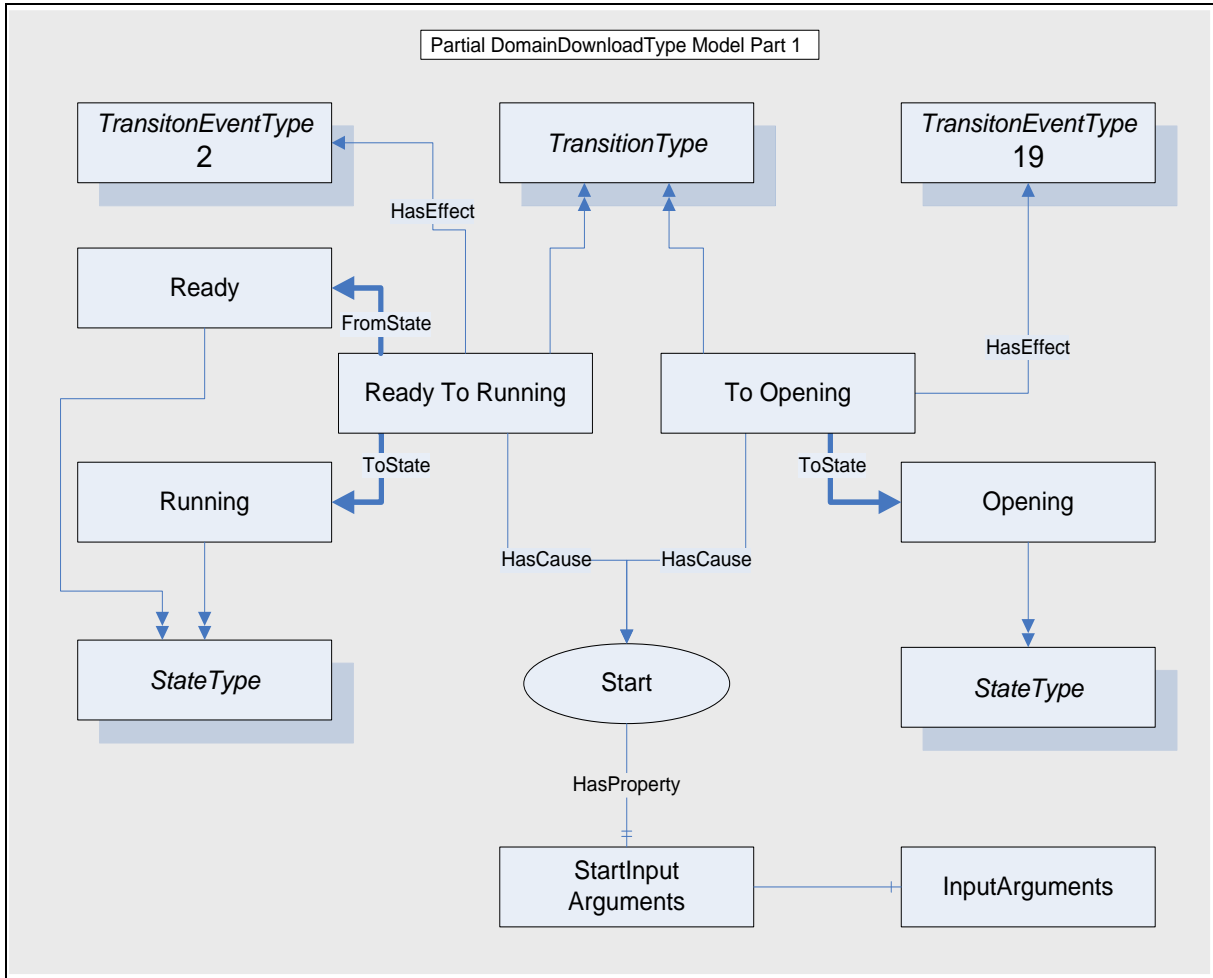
Partial DomainDownloadType Model Part 1

TransitonEventType
2

TransitionType

TransitonEventType
19

HasEffect

Ready

FromState

Ready To Running

To Opening

HasEffect

ToState

Running

ToState

Opening

HasCause

HasCause

StateType

Start

StateType

HasProperty

StartInput Arguments

InputArguments